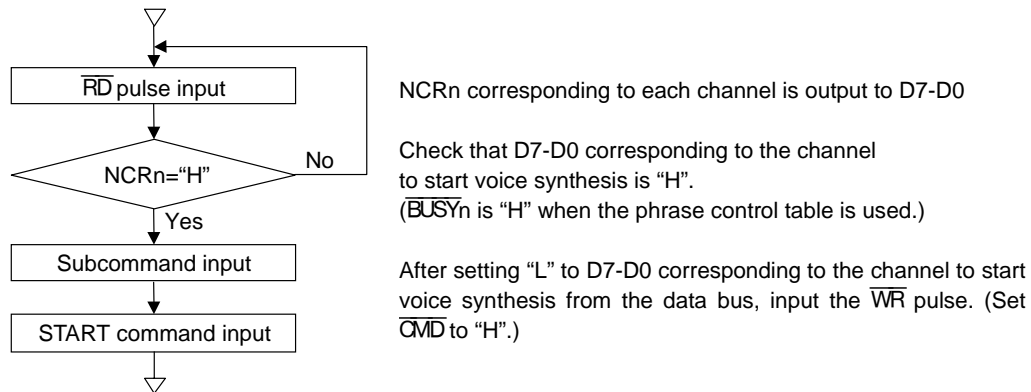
$\overline{RD}$ pulse input

NCRn corresponding to each channel is output to D7-D0

NCRn="H"

No

Check that D7-D0 corresponding to the channel to start voice synthesis is "H". ($\overline{BUSY}$n is "H" when the phrase control table is used.)

Yes

Subcommand input

After setting "L" to D7-D0 corresponding to the channel to start voice synthesis from the data bus, input the $\overline{WR}$ pulse. (Set $\overline{CMD}$ to "H".)

START command input